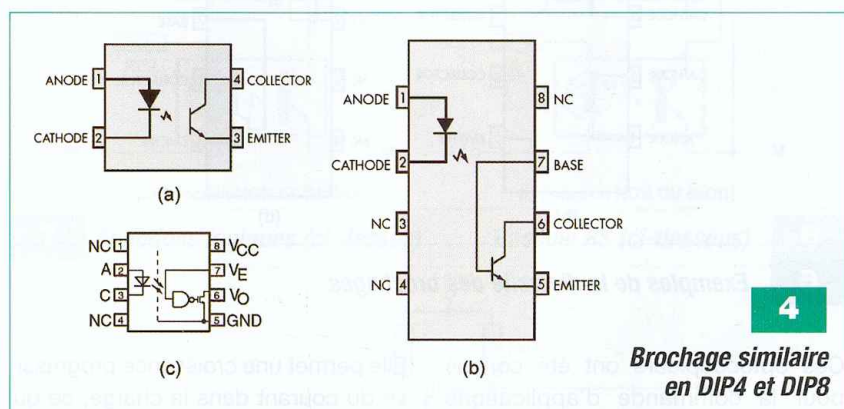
ANODE 1
CATHODE 2
4 COLLECTOR
3 EMITTER
(a)
NC 1
A 2
C 3
NC 4
8 $V_{CC}$
7 $V_E$
6 $V_O$
5 GND
(c)
ANODE 1
CATHODE 2
NC 3
NC 4
8 NC
7 BASE
6 COLLECTOR
5 EMITTER
(b)
4
Brochage similaire en DIP4 et DIP8